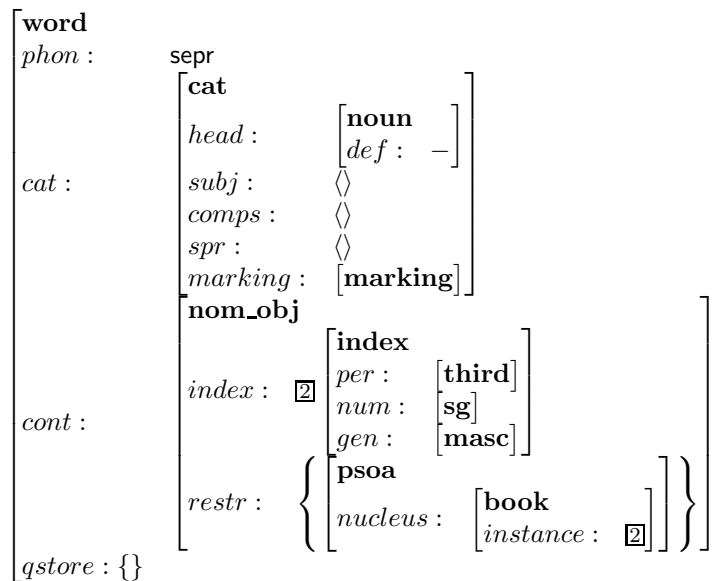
word
$phon$ : sepr

$cat$ :
cat
$head$ : noun $def$ : $-$
$subj$ : $\langle\rangle$
$comps$ : $\langle\rangle$
$spr$ : $\langle\rangle$
$marking$ : marking

$cont$ :
nom_obj
$index$ : $\boxed{2}$ index
$per$ : third
$num$ : sg
$gen$ : masc
$restr$ : { psoa
$nucleus$ : book
$instance$ : $\boxed{2}$ }

$qstore$ : $\{\}$